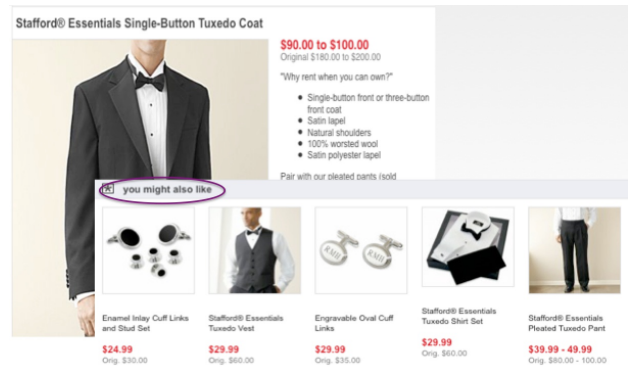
Stafford® Essentials Single-Button Tuxedo Coat

$90.00 to $100.00
Original $180.00 to $200.00

"Why rent when you can own?"

- Single-button front or three-button front coat
- Satin lapel
- Natural shoulders
- 100% worsted wool
- Satin polyester lapel

Pair with our pleated pants (sold

you might also like

| Enamel Inlay Cuff Links and Stud Set | Stafford® Essentials Tuxedo Vest | Engravable Oval Cuff Links | Stafford® Essentials Tuxedo Shirt Set | Stafford® Essentials Pleated Tuxedo Pant |
|---|---|---|---|---|
| $24.99 Orig. $30.00 | $29.99 Orig. $60.00 | $29.99 Orig. $35.00 | $29.99 Orig. $60.00 | $39.99 - 49.99 Orig. $80.00 - 100.00 |